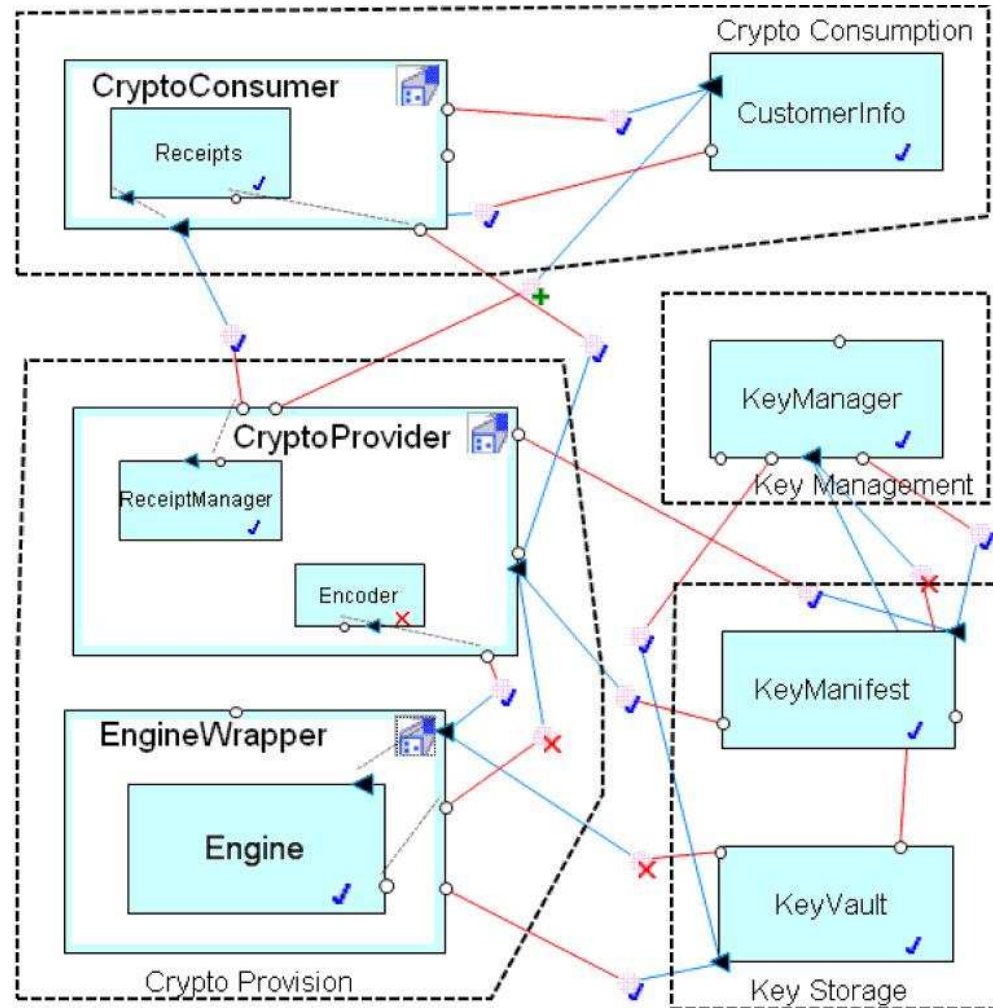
Crypto Consumption

CryptoConsumer

Receipts

CustomerInfo

Key Management

KeyManager

CryptoProvider

ReceiptManager

Encoder

EngineWrapper

Engine

KeyManifest

KeyVault

Crypto Provision

Key Storage